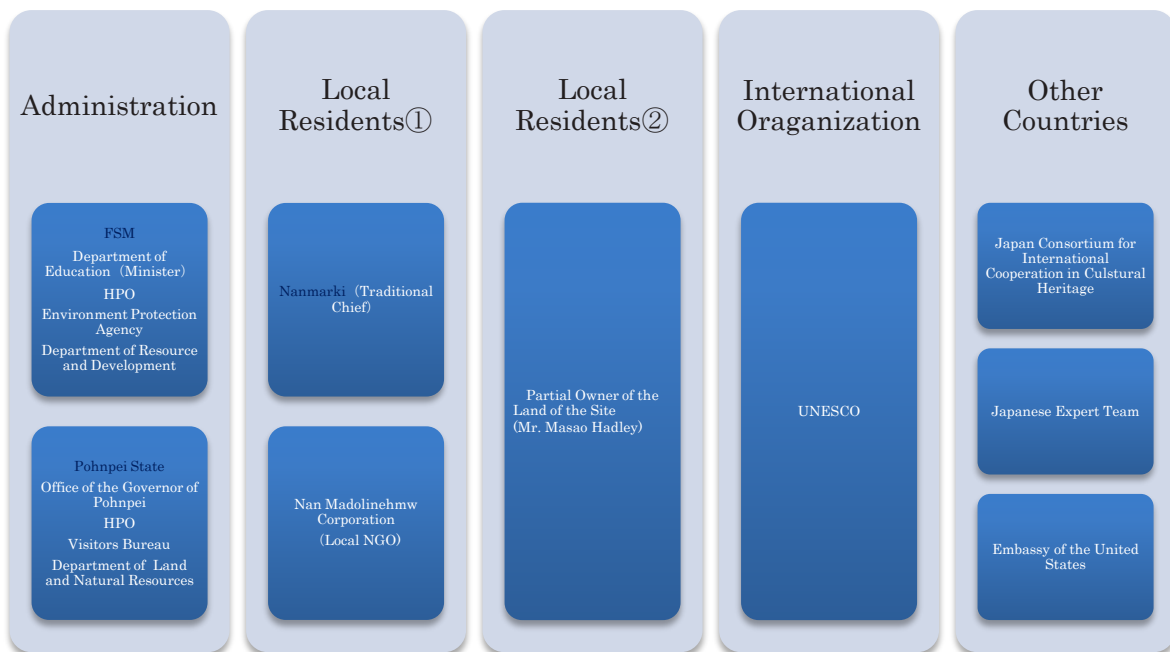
Administration

FSM
Department of Education（Minister）
HPO
Environment Protection Agency
Department of Resource and Development

Pohnpei State
Office of the Governor of Pohnpei
HPO
Visitors Bureau
Department of Land and Natural Resources

Local Residents①

Nanmarki（Traditional Chief）

Nan Madolinehmw Corporation
（Local NGO）

Local Residents②

Partial Owner of the Land of the Site
(Mr. Masao Hadley)

International Oraganization

UNESCO

Other Countries

Japan Consortium for International Cooperation in Cultural Heritage

Japanese Expert Team

Embassy of the United States